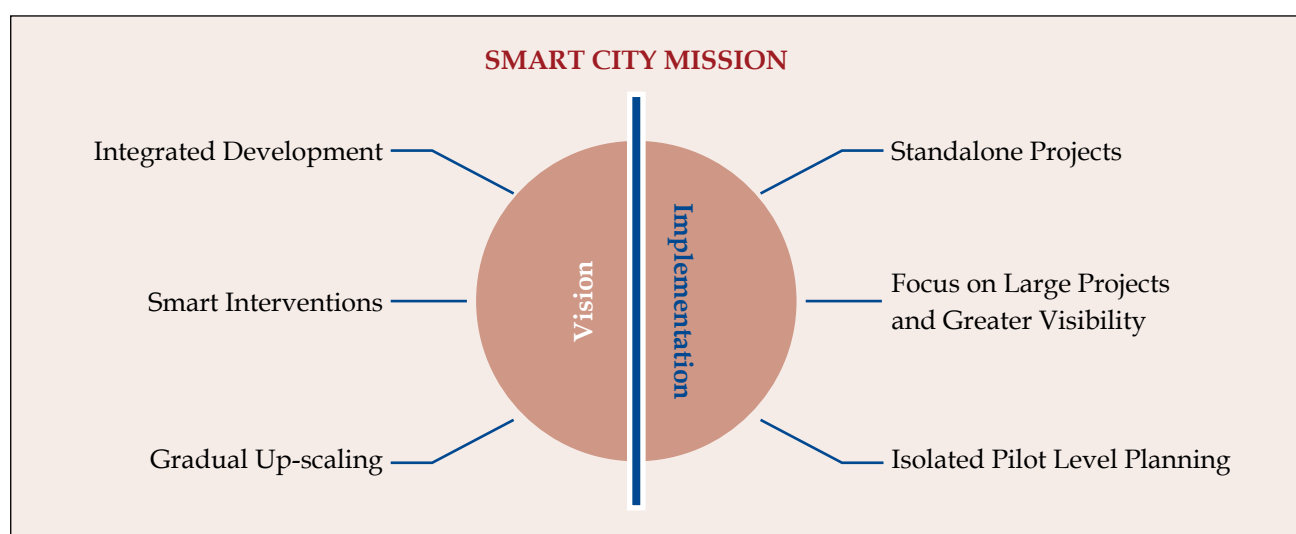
SMART CITY MISSION

Integrated Development

Smart Interventions

Gradual Up-scaling

Vision

Implementation

Standalone Projects

Focus on Large Projects and Greater Visibility

Isolated Pilot Level Planning